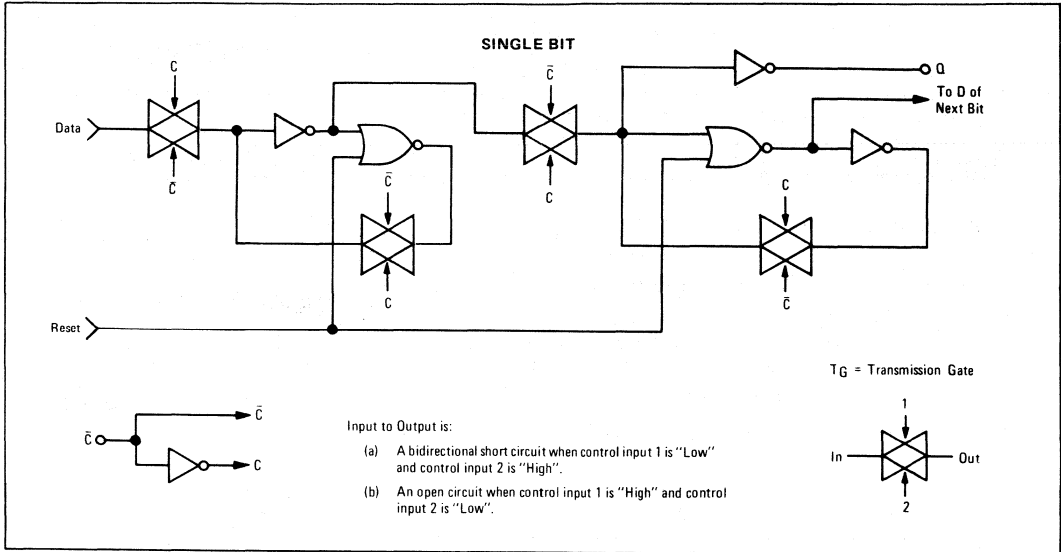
SINGLE BIT

C

$\bar{C}$

Data

$\bar{C}$

$\bar{C}$

C

C

Q

To D of Next Bit

C

C

$\bar{C}$

Reset

$\bar{C}$

$\bar{C}$

C

Input to Output is:

(a) A bidirectional short circuit when control input 1 is "Low" and control input 2 is "High".

(b) An open circuit when control input 1 is "High" and control input 2 is "Low".

$T_G$ = Transmission Gate

1

In

Out

2